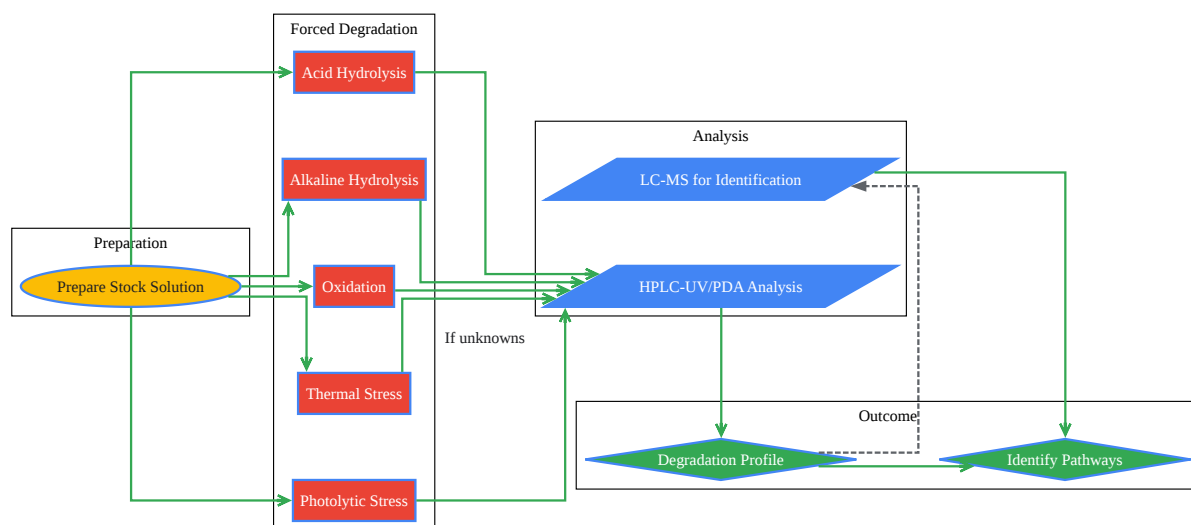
Forced Degradation

Acid Hydrolysis

Alkaline Hydrolysis

Oxidation

Thermal Stress

Photolytic Stress

Preparation

Prepare Stock Solution

Analysis

LC-MS for Identification

HPLC-UV/PDA Analysis

If unknowns

Outcome

Degradation Profile

Identify Pathways